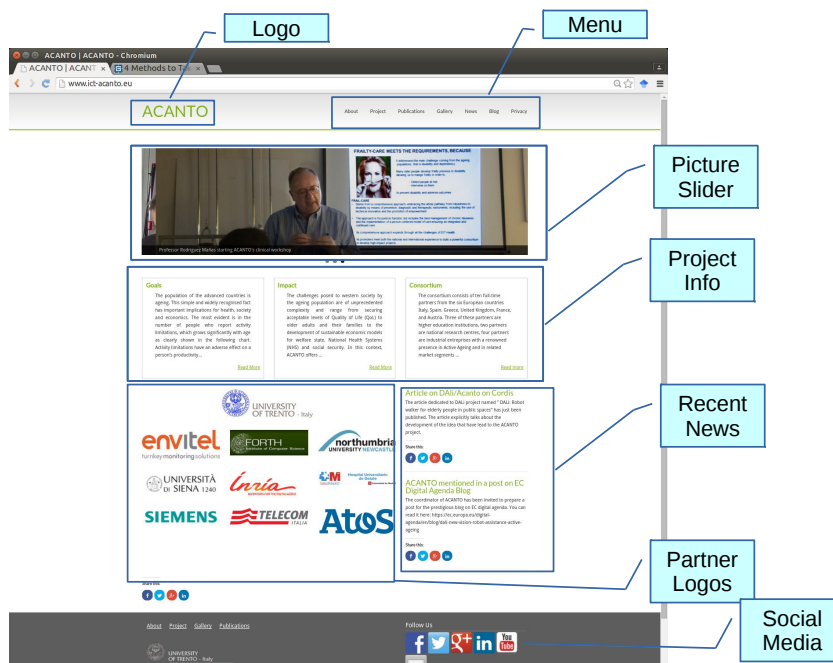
Logo

Menu

ACANTO | ACANTO - Chromium

ACANTO | ACANTO ×

4 Methods to T... ×

www.ict-acanto.eu

ACANTO

About Project Publications Gallery News Blog Privacy

Picture Slider

FRAILTY-CARE MEETS THE REQUIREMENTS, BECAUSE

Professor Rodriguez Mañas starting ACANTO's clinical workshop

Project Info

Goals

The population of the advanced countries is ageing. This simple and widely recognised fact has important implications for health, society and economics. The most evident is in the number of people who report activity limitations, which grows significantly with age as clearly shown in the following chart. Activity limitations have an adverse effect on a person's productivity...

Read More

Impact

The challenges posed to western society by the ageing population are of unprecedented complexity and range from securing acceptable levels of Quality of Life (QoL) to older adults and their families to the development of sustainable economic models for welfare state, National Health Systems (NHS) and social security. In this context, ACANTO offers ...

Read More

Consortium

The consortium consists of ten full-time partners from the six European countries Italy, Spain, Greece, United Kingdom, France, and Austria. Three of these partners are higher education institutions, two partners are national research centres, four partners are industrial enterprises with a renowned presence in Active Ageing and in related market segments ...

Read more

Recent News

UNIVERSITY OF TRENTO - Italy

envitel turnkey monitoring solutions

FORTH Institute of Computer Science

northumbria UNIVERSITY NEWCASTLE

UNIVERSITÀ DI SIENA 1240

Inria

Hospital Universitario de Getafe

SIEMENS

TELECOM ITALIA

AtoS

Article on DAli/Acanto on Cordis

The article dedicated to DALi project named " DALi: Robot walker for elderly people in public spaces" has just been published. The article explicitly talks about the development of the idea that have lead to the ACANTO project.

Share this:

ACANTO mentioned in a post on EC Digital Agenda Blog

The coordinator of ACANTO has been invited to prepare a post for the prestigious blog on EC digital agenda. You can read it here: https://ec.europa.eu/digital-agenda/en/blog/dali-new-vision-robot-assistance-active-ageing

Share this:

Partner Logos

Share this:

About Project Gallery Publications

Follow Us

UNIVERSITY OF TRENTO - Italy

Social Media